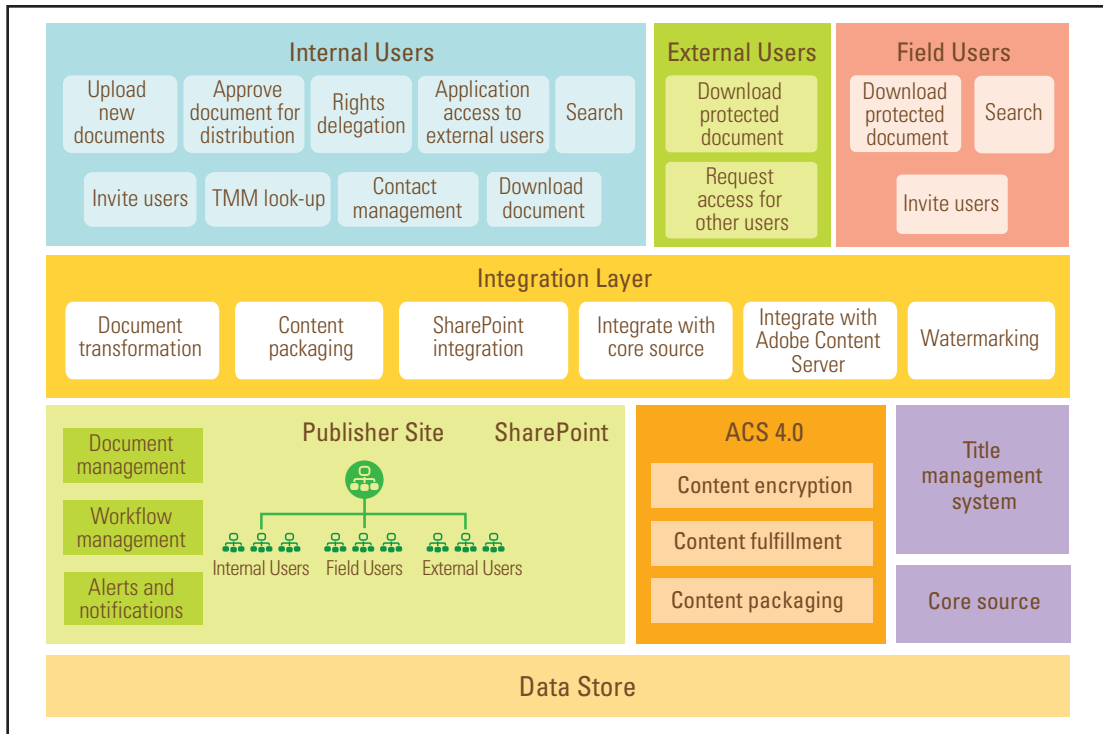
Internal Users

Upload new documents

Approve document for distribution

Rights delegation

Application access to external users

Search

Invite users

TMM look-up

Contact management

Download document

External Users

Download protected document

Request access for other users

Field Users

Download protected document

Search

Invite users

Integration Layer

Document transformation

Content packaging

SharePoint integration

Integrate with core source

Integrate with Adobe Content Server

Watermarking

Document management

Workflow management

Alerts and notifications

Publisher Site

SharePoint

Internal Users

Field Users

External Users

ACS 4.0

Content encryption

Content fulfillment

Content packaging

Title management system

Core source

Data Store